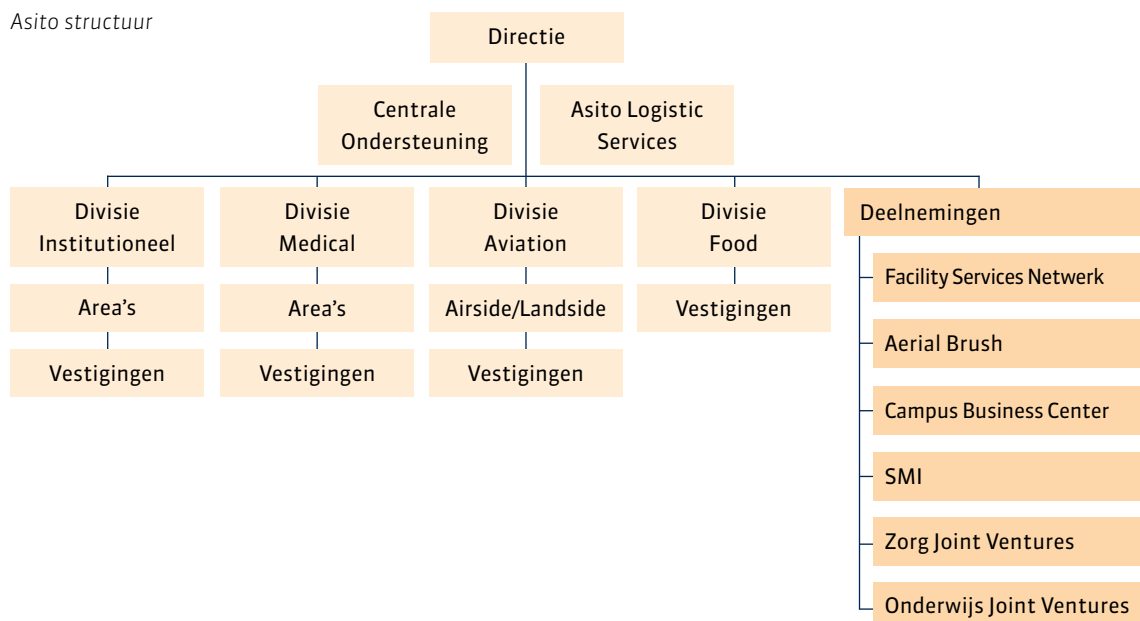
Asito structuur

Directie

Centrale Ondersteuning

Asito Logistic Services

Divisie Institutioneel

Area's

Vestigingen

Divisie Medical

Area's

Vestigingen

Divisie Aviation

Airside/Landside

Vestigingen

Divisie Food

Vestigingen

Deelnemingen

Facility Services Netwerk

Aerial Brush

Campus Business Center

SMI

Zorg Joint Ventures

Onderwijs Joint Ventures